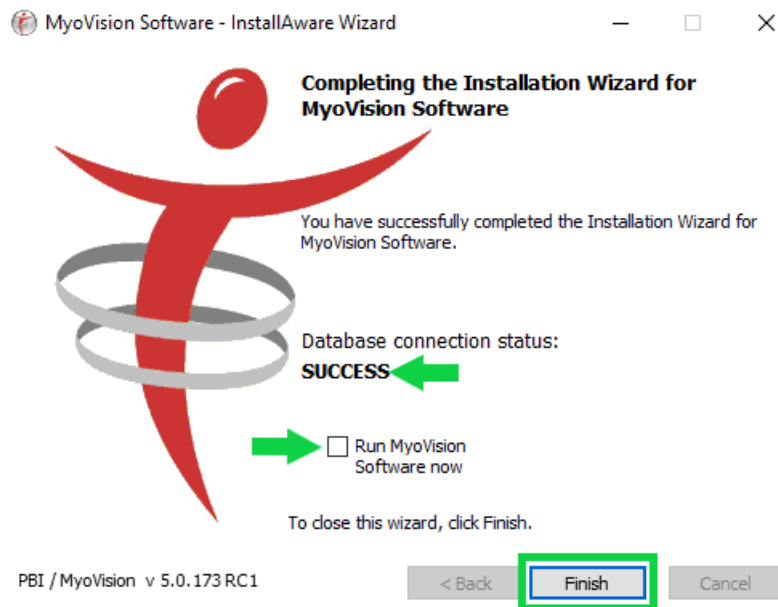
MyoVision Software - InstallAware Wizard

Completing the Installation Wizard for MyoVision Software

You have successfully completed the Installation Wizard for MyoVision Software.

Database connection status:
SUCCESS

Run MyoVision Software now

To close this wizard, click Finish.

PBI / MyoVision v 5.0.173 RC1

< Back
Finish
Cancel